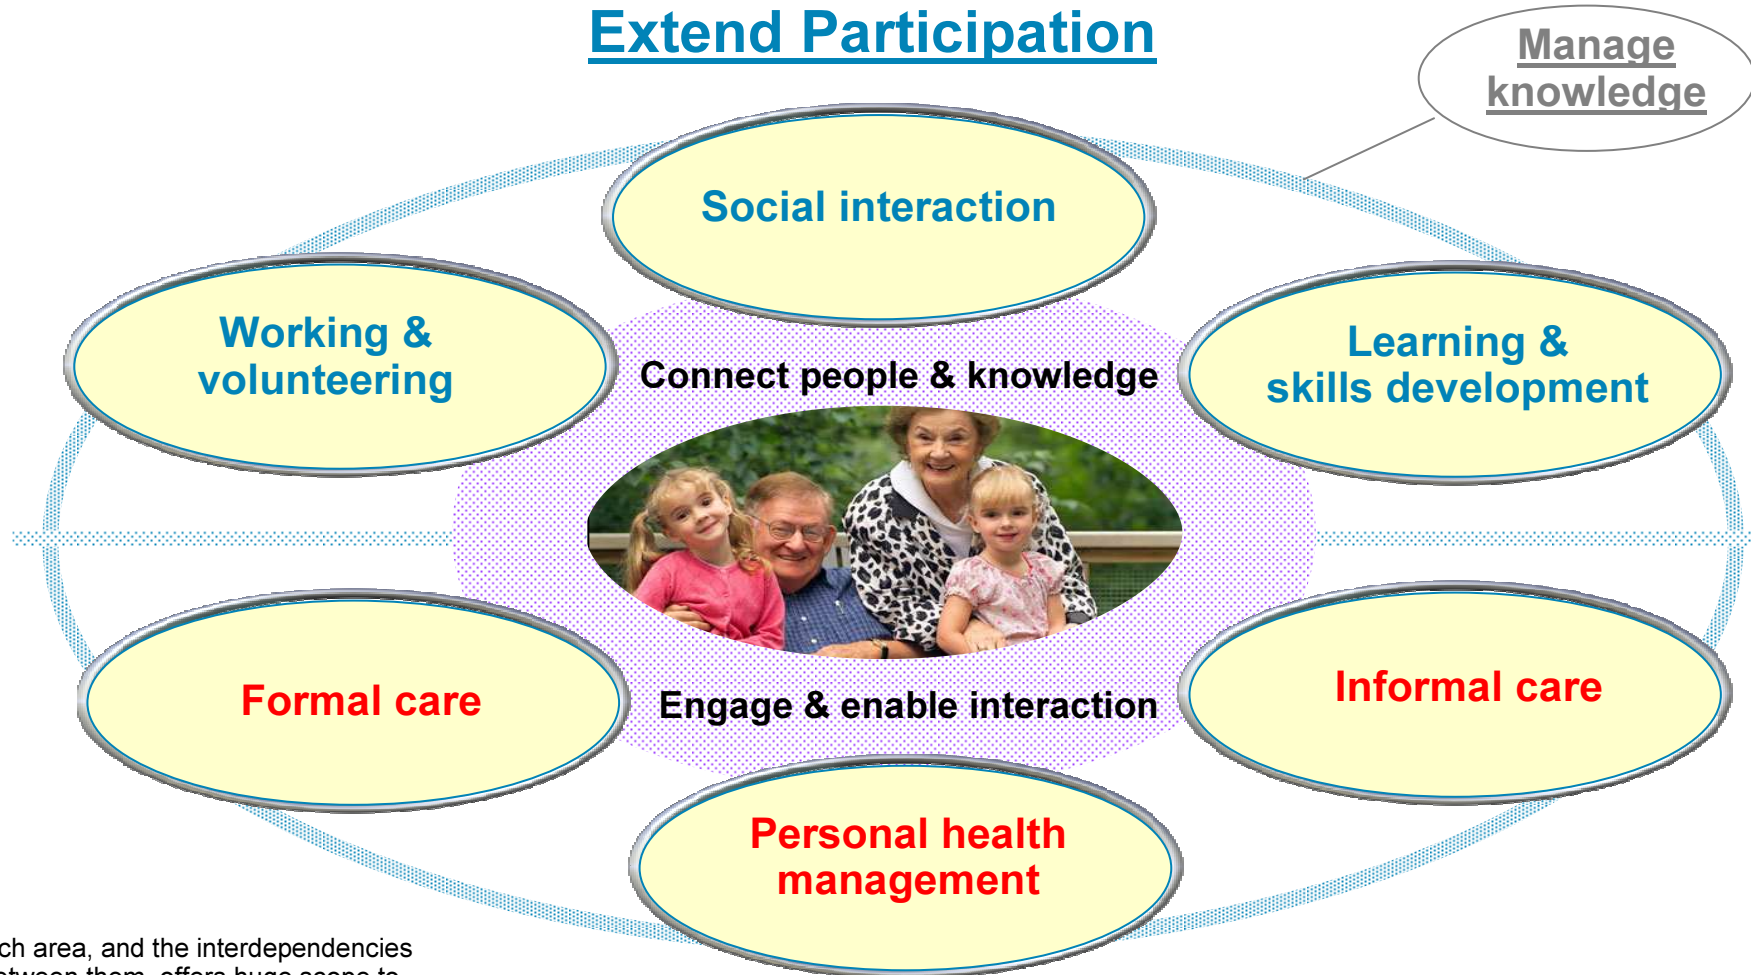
Extend Participation

Manage knowledge

Social interaction

Working & volunteering

Connect people & knowledge

Learning & skills development

Formal care

Engage & enable interaction

Informal care

Personal health management

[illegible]ch area, and the interdependencies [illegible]